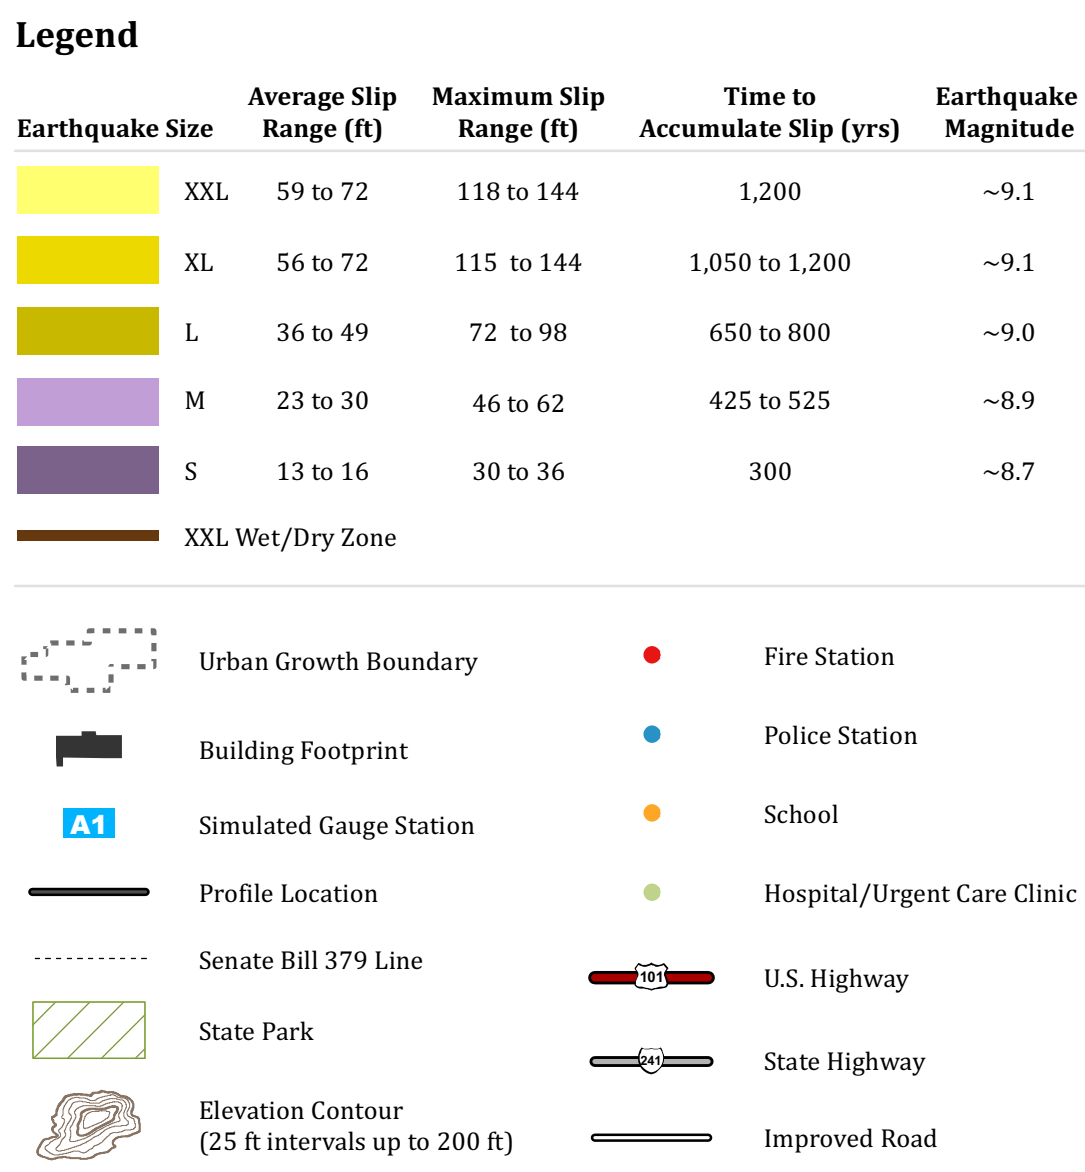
Legend

| Earthquake Size | | Average Slip Range (ft) | Maximum Slip Range (ft) | Time to Accumulate Slip (yrs) | Earthquake Magnitude |
|---|---|---|---|---|---|
| | XXL | 59 to 72 | 118 to 144 | 1,200 | ~9.1 |
| | XL | 56 to 72 | 115 to 144 | 1,050 to 1,200 | ~9.1 |
| | L | 36 to 49 | 72 to 98 | 650 to 800 | ~9.0 |
| | M | 23 to 30 | 46 to 62 | 425 to 525 | ~8.9 |
| | S | 13 to 16 | 30 to 36 | 300 | ~8.7 |

XXL Wet/Dry Zone

Urban Growth Boundary

Building Footprint

A1 Simulated Gauge Station

Profile Location

Senate Bill 379 Line

State Park

Elevation Contour (25 ft intervals up to 200 ft)

Fire Station

Police Station

School

Hospital/Urgent Care Clinic

101 U.S. Highway

241 State Highway

Improved Road